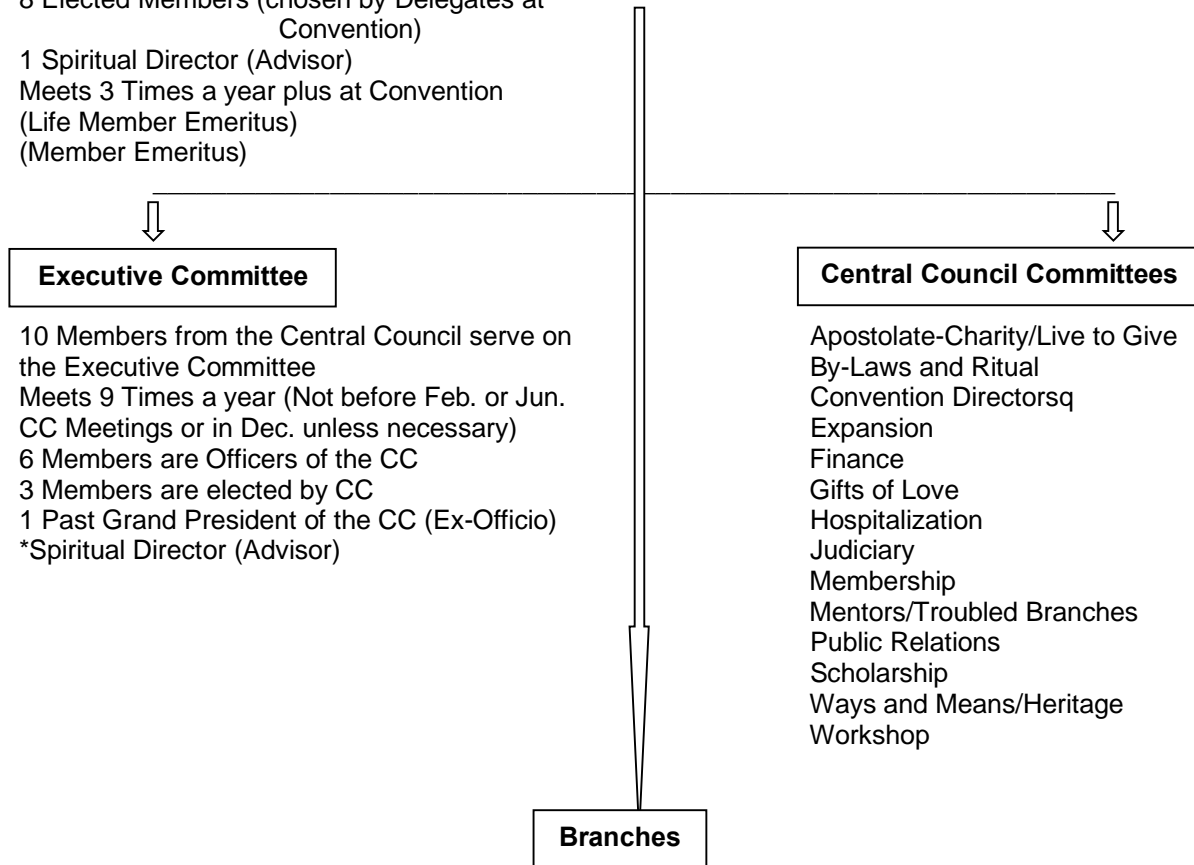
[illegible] Elected Members (chosen by Delegates at Convention)
1 Spiritual Director (Advisor)
Meets 3 Times a year plus at Convention
(Life Member Emeritus)
(Member Emeritus)

Executive Committee

10 Members from the Central Council serve on the Executive Committee
Meets 9 Times a year (Not before Feb. or Jun. CC Meetings or in Dec. unless necessary)
6 Members are Officers of the CC
3 Members are elected by CC
1 Past Grand President of the CC (Ex-Officio)
*Spiritual Director (Advisor)

Central Council Committees

Apostolate-Charity/Live to Give
By-Laws and Ritual
Convention Directorsq
Expansion
Finance
Gifts of Love
Hospitalization
Judiciary
Membership
Mentors/Troubled Branches
Public Relations
Scholarship
Ways and Means/Heritage
Workshop

Branches